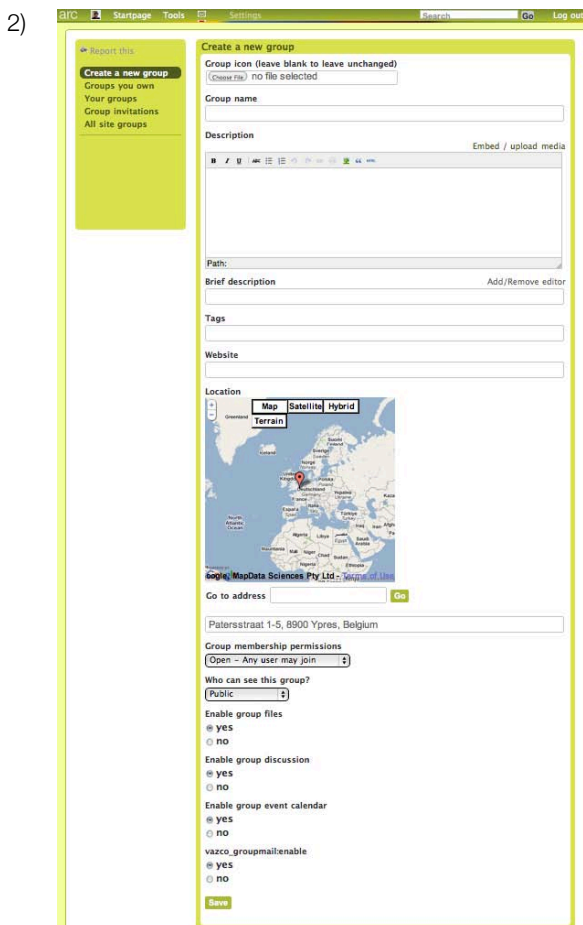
2)

arc Startpage Tools Settings Search Go Log out

Report this

Create a new group
Groups you own
Your groups
Group invitations
All site groups

Create a new group

Group icon (leave blank to leave unchanged)
Choose File no file selected

Group name

Description

Embed / upload media

B I U

Path:

Brief description

Add/Remove editor

Tags

Website

Location

Map Satellite Hybrid Terrain

Google MapData Sciences Pty Ltd - Terms of Use

Go to address Go

Patersstraat 1-5, 8900 Ypres, Belgium

Group membership permissions
Open - Any user may join

Who can see this group?
Public

Enable group files
yes
no

Enable group discussion
yes
no

Enable group event calendar
yes
no

vazco_groupmail:enable
yes
no

Save